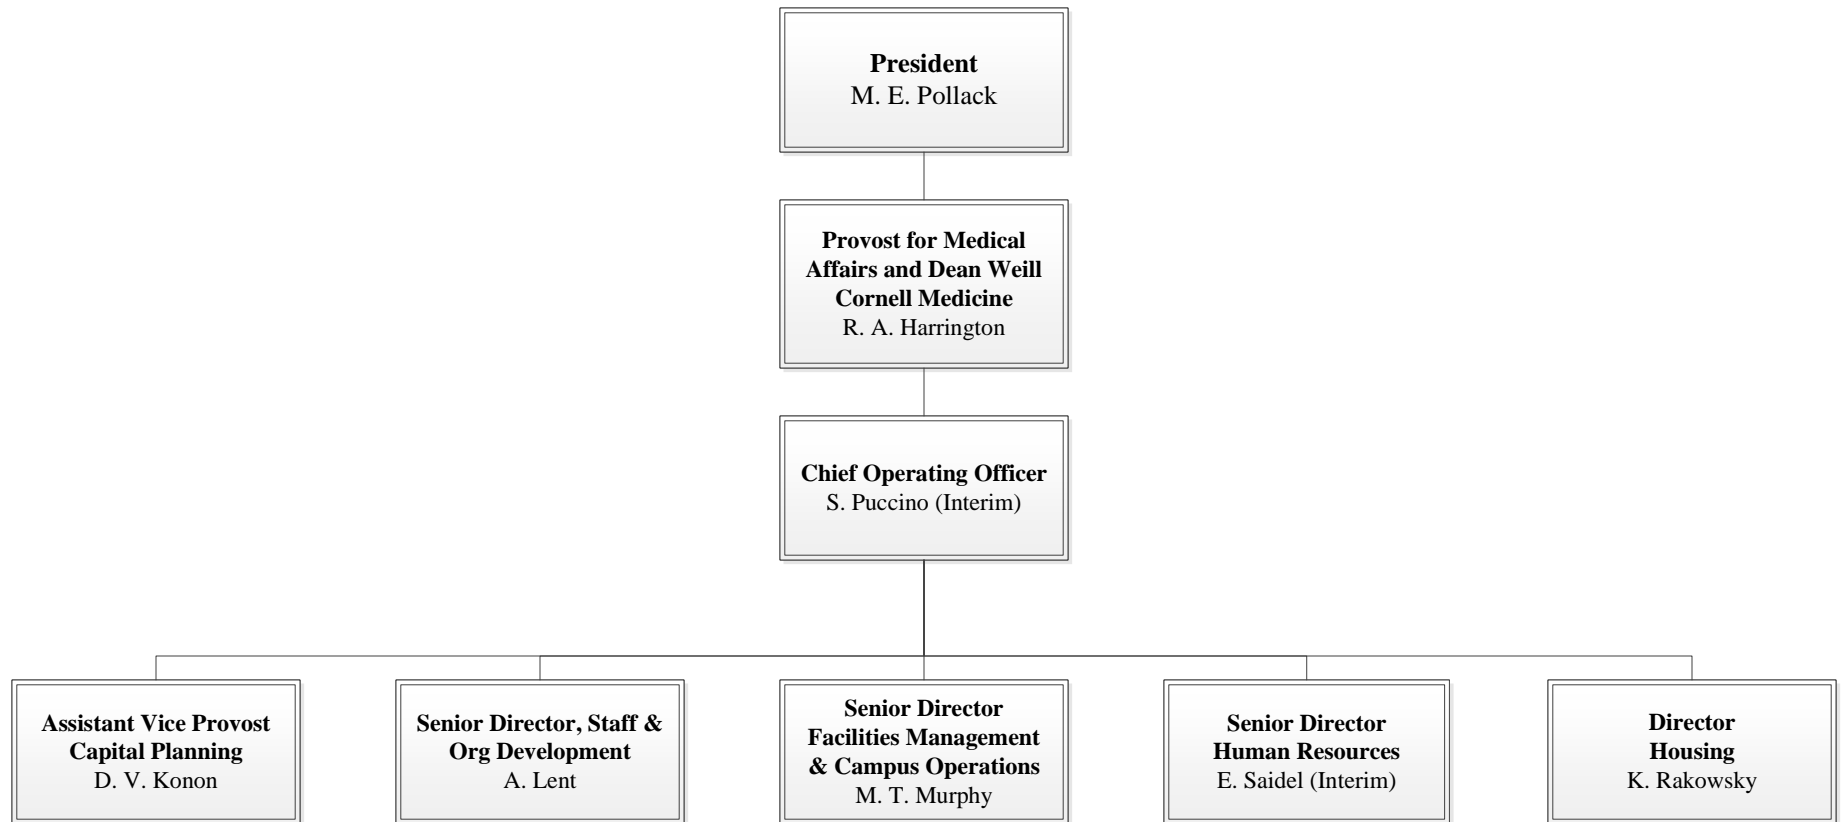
President
M. E. Pollack

Provost for Medical Affairs and Dean Weill Cornell Medicine
R. A. Harrington

Chief Operating Officer
S. Puccino (Interim)

Assistant Vice Provost
Capital Planning
D. V. Konon

Senior Director, Staff & Org Development
A. Lent

Senior Director
Facilities Management & Campus Operations
M. T. Murphy

Senior Director
Human Resources
E. Saidel (Interim)

Director
Housing
K. Rakowsky